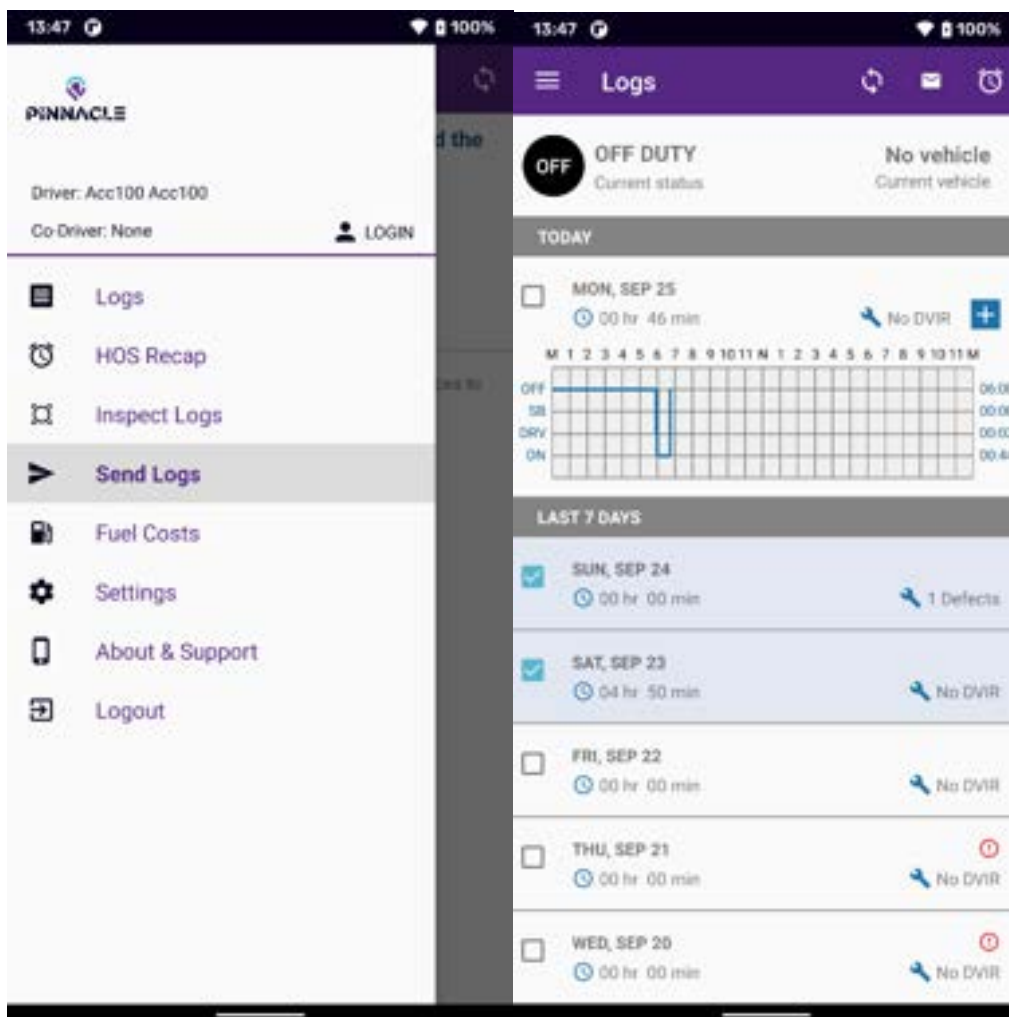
13:47 100%

PINNACLE

Driver: Acc100 Acc100

Co-Driver: None LOGIN

d the

Logs

HOS Recap

Inspect Logs

Send Logs

Fuel Costs

Settings

About & Support

Logout

13:47 100%

Logs

OFF OFF DUTY Current status

No vehicle Current vehicle

TODAY

MON, SEP 25
00 hr 46 min
No DVIR

M 1 2 3 4 5 6 7 8 9 10 11 N 1 2 3 4 5 6 7 8 9 10 11 M

OFF 06:0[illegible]
SB 00:0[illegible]
DRV 00:0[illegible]
ON 00:4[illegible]

LAST 7 DAYS

SUN, SEP 24
00 hr 00 min
1 Defects

SAT, SEP 23
04 hr 50 min
No DVIR

FRI, SEP 22
00 hr 00 min
No DVIR

THU, SEP 21
00 hr 00 min
No DVIR

WED, SEP 20
00 hr 00 min
No DVIR